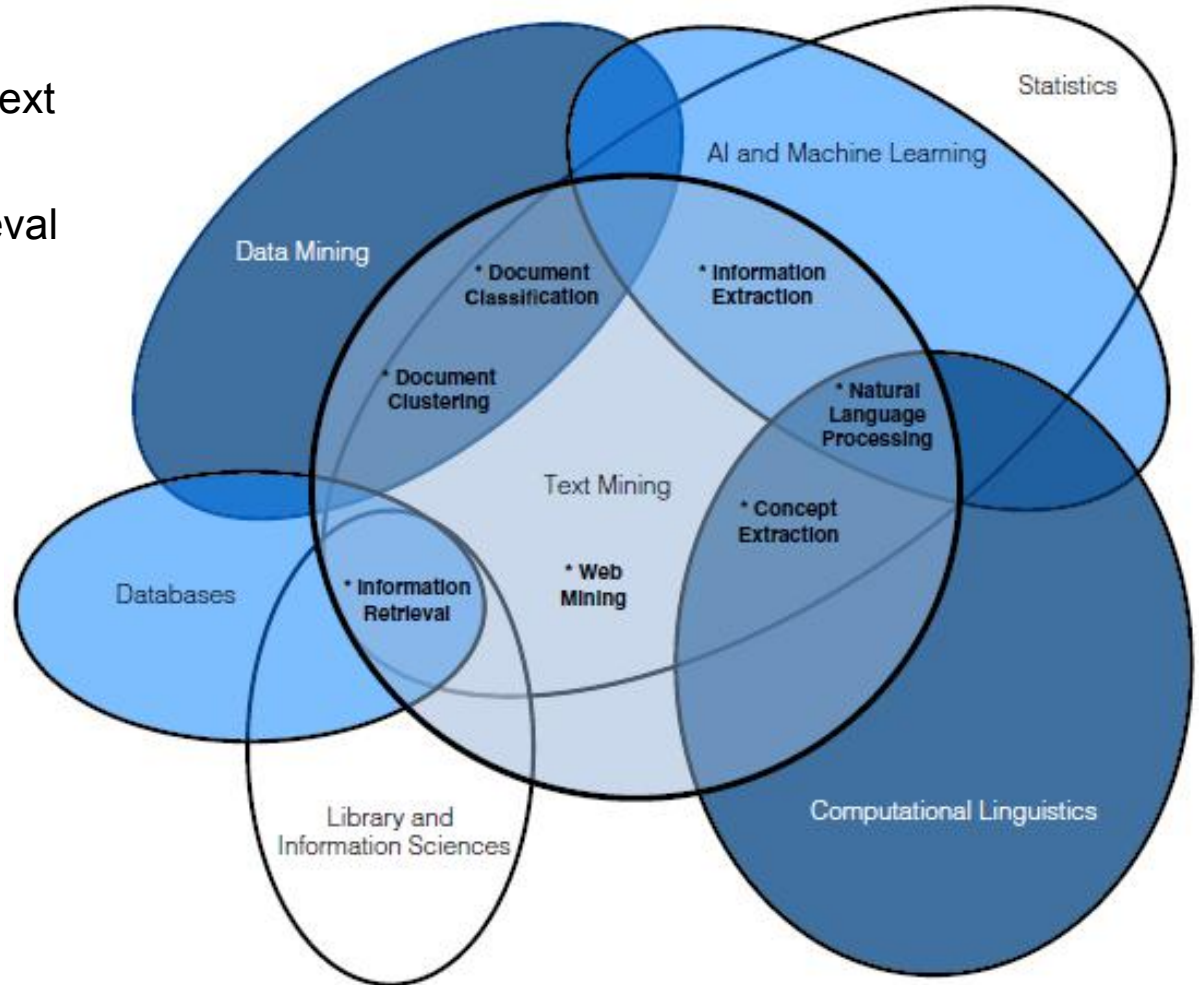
ext

eval

Statistics

AI and Machine Learning

Data Mining

* Document Classification

* Information Extraction

* Document Clustering

* Natural Language Processing

Text Mining

* Concept Extraction

Databases

* Information Retrieval

* Web Mining

Library and Information Sciences

Computational Linguistics